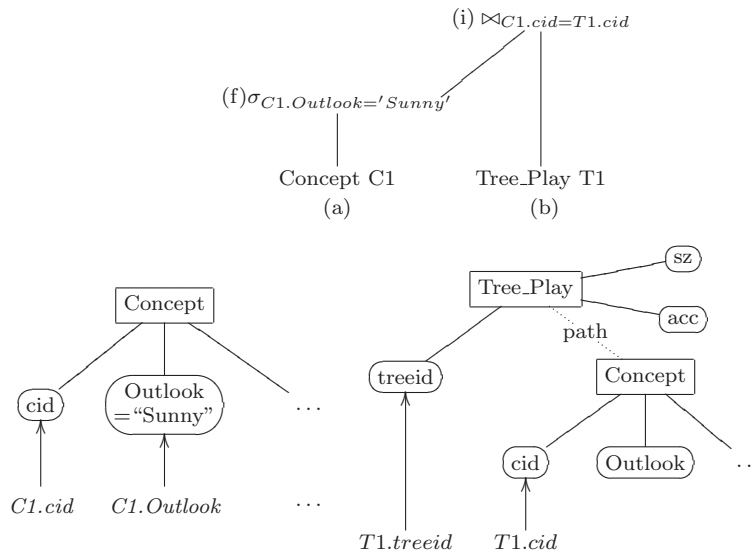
(i) $\bowtie_{C1.cid=T1.cid}$

(f)$\sigma_{C1.Outlook='Sunny'}$

Concept C1
(a)

Tree_Play T1
(b)

Concept

cid

Outlook ="Sunny"

...

C1.cid

C1.Outlook

...

Tree_Play

sz

acc

path

treeid

Concept

cid

Outlook

...

T1.treeid

T1.cid